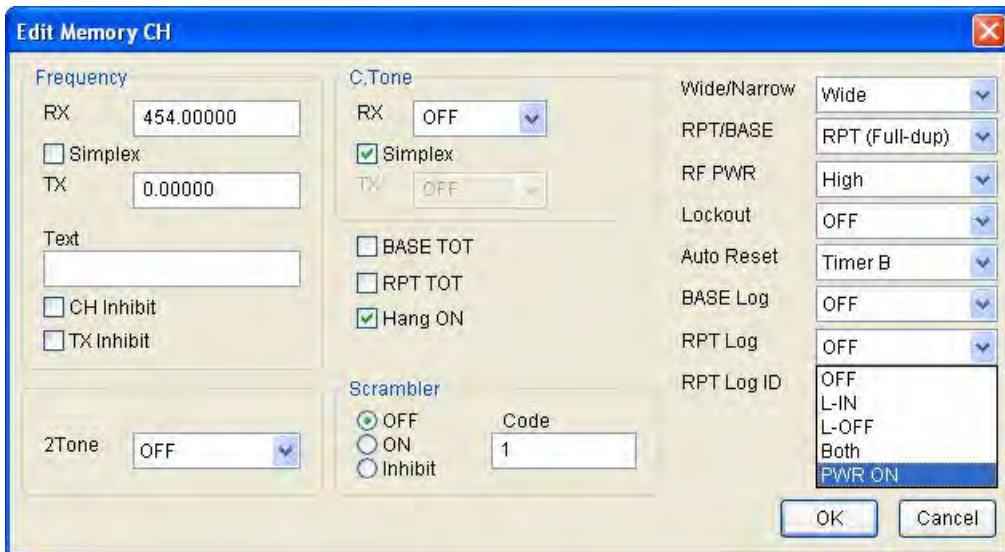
Edit Memory CH

Frequency
RX 454.00000
Simplex
TX 0.00000
Text
CH Inhibit
TX Inhibit

2Tone OFF

C.Tone
RX OFF
Simplex
TX OFF

BASE TOT
RPT TOT
Hang ON

Scrambler
OFF
ON
Inhibit
Code 1

Wide/Narrow Wide
RPT/BASE RPT (Full-dup)
RF PWR High
Lockout OFF
Auto Reset Timer B
BASE Log OFF
RPT Log OFF
RPT Log ID
OFF
L-IN
L-OFF
Both
PWR ON

OK Cancel